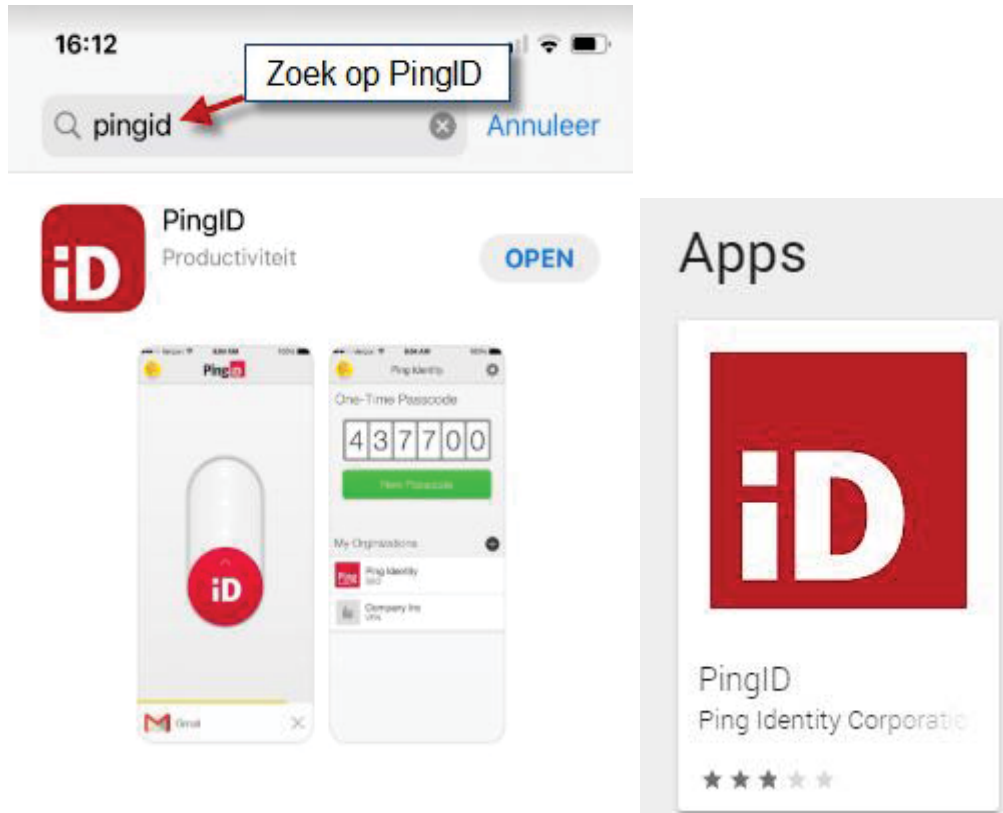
16:12

Zoek op PingID

pingid

Annuleer

iD

PingID

Productiviteit

OPEN

PingID

Ping Identity

One-Time Passcode

437700

New Passcode

My Organizations

Ping Identity

Company Inc

iD

Gmail

Apps

iD

PingID

Ping Identity Corporati